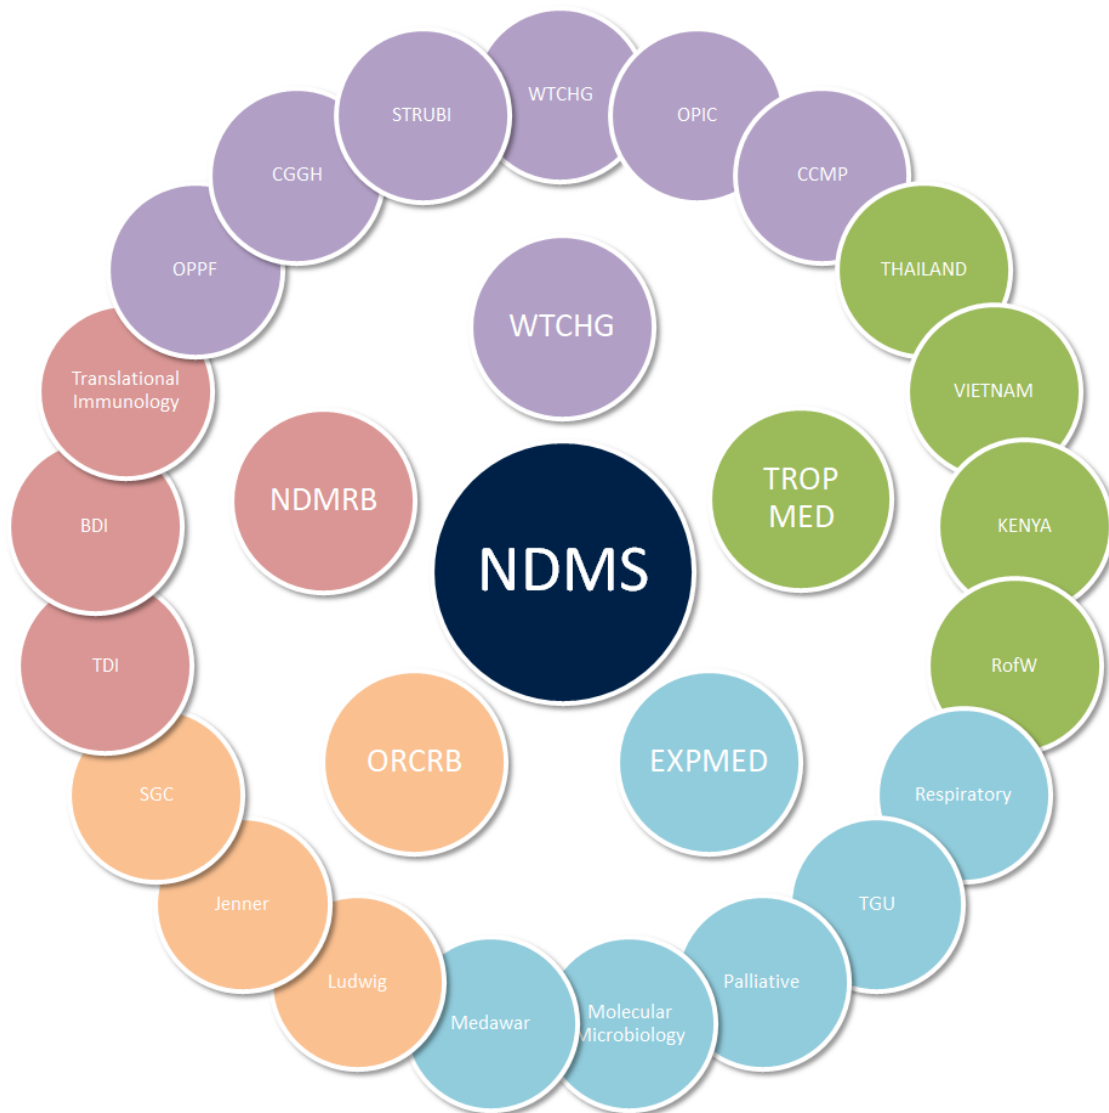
WTCHG

OPIC

CCMP

THAILAND

VIETNAM

KENYA

RofW

Respiratory

TGU

Palliative

Molecular Microbiology

Medawar

Ludwig

Jenner

SGC

TDI

BDI

Translational Immunology

OPPF

CGGH

STRUBI

WTCHG

NDMRB

TROP MED

NDMS

ORCRB

EXPMED